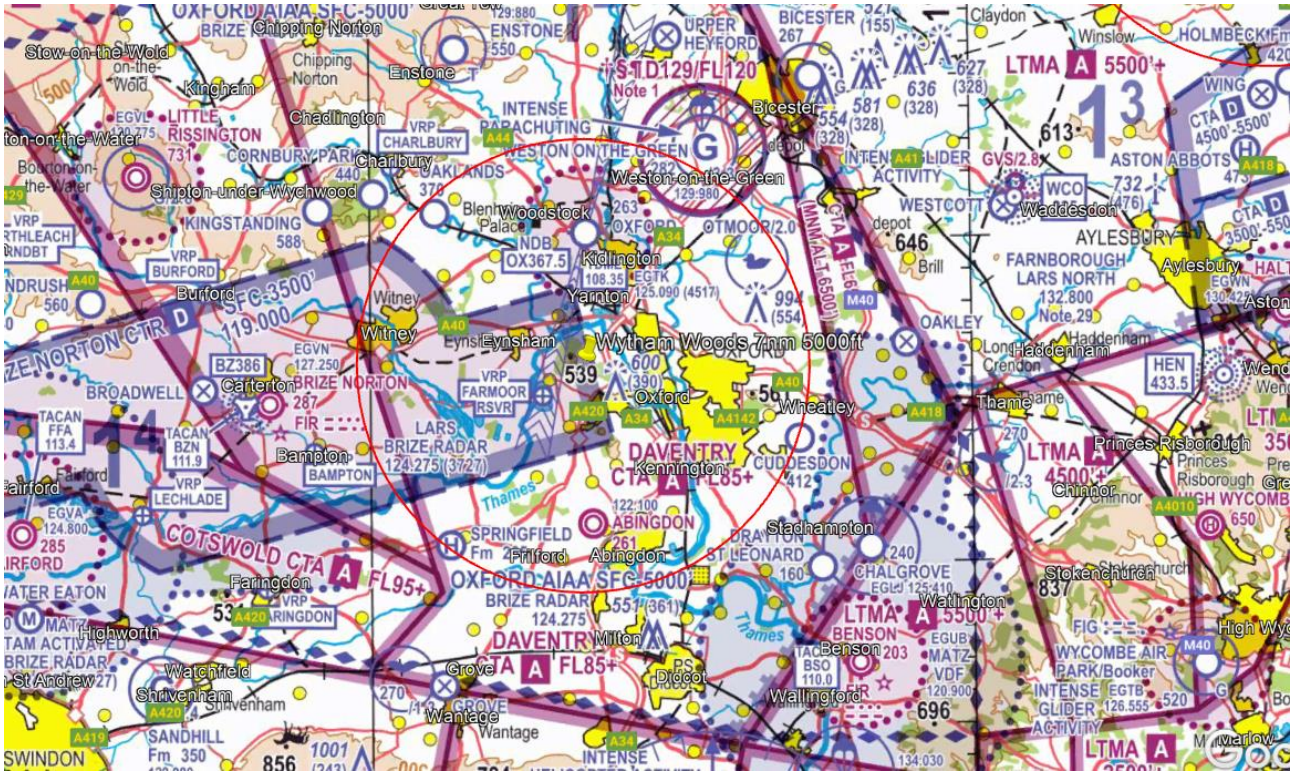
OXFORD AIAA SFC-5000'
BRIZE Chipping Norton
Great Tew
129.880
ENSTONE
550
UPPER HEYFORD
BICESTER
267
527 (155)
Claydon
Winslow
HOLMBECK
Stow-on-the-Wold
Stow-on-the-Wold
Kingham
Chipping Norton
Enstone
S TD129/FL120
Note 1
Bicester
636 (328)
627 (328)
LTMA A 5500'+
13
EGVL
LITTLE RISSINGTON
731
Chadlington
VRP CHARLBURY
A44
INTENSE PARACHUTING
WESTON ON THE GREEN
G
581 (328)
554 (328)
613
WING
CTA D 4500'-5500'
Bourton-on-the-Water
Bourton-on-the-Water
CORNBURY PARK
Charlbury
440
OAKLANDS
370
282
Weston-on-the-Green
129.980
depot
INTENSE GLIDER ACTIVITY
A41
GVS/2.8
ASTON ABBOTS
A418
473
Shipton-under-Wychwood
KINGSTANDING
588
Blenheim Palace
Woodstock
263
OXFORD
A34
OTMOOR/2.0
CTA A FL65 (MNM ALT 6500')
WESTCOTT
Waddesdon
WCO
732 (476)
CTA D 3500'-5500'
VRP NORTHLEACH
VRP BURFORD
A40
NDB OX367.5
Kidlington
108.35
EGTK
125.090 (4517)
depot
646
Brill
AYLESBURY
Aylesbury
HALT
WINDRUSH
560
Burford
SFC-3500'
119.000
Witney
Yarnton
994 (554)
M40
FARNBOROUGH LARS NORTH
132.800
Note 29
EGWN 130.42
Aston
BRIZE NORTON CTR D
Witney
A40
Eynsham
Eynsham
Wytham Woods 7nm 5000ft
OXFORD
OAKLEY
Long Crendon
Haddenham
Haddenham
HEN 433.5
BZ386
EGVN 127.250
BRIZE NORTON
287
539
600 (390)
56
A40
Wend
BROADWELL
Carterton
VRP FARMOOR RSVR
Oxford
A420
A34
A4142
Wheatley
A418
Thame
Thame
LTI
TACAN FFA 113.4
14
FIR
LARS BRIZE RADAR
124.275 (3727)
DAVENTRY CTA A FL85+
Kennington
CUDDESDON
412
270
LTMA A 4500'+
Princes Risborough
Princes Risborough
350
Pre
TACAN BZN 111.9
Bampton
BAMPTON
/2.3
Chinnor
HIGH WYCOMB
Fairford
VRP LECHLADE
Thames
122.100
ABINGDON
A4010
650
EGVA 124.800
285
FAIRFORD
COTSWOLD CTA A FL95+
SPRINGFIELD
Fm
261
Frilford
Abingdon
Stadhampton
DRAYTON ST LEONARD
160
240
CHALGROVE
EGLJ 125.410
Stokenchurch
837
WATER EATON
Faringdon
OXFORD AIAA SFC-5000'
BRIZE RADAR 124.275
551 (361)
Watlington
LTMA A 5500'+
M MATZ ACTIVE BRIZE RADAR
Highworth
53
VRP FARINGDON
A420
DAVENTRY CTA A FL85+
Milton
Thames
BENSON
Benson
203
EGUB MATZ VDF 120.900
FIG
WYCOMBE AIR PARK/Booker
EGTB 126.555
M40
High Wyc
St Andrew
27)
Watchfield
Shrivenham
Shrivenham
270
Grove
GROVE
/113
Wantage
Wantage
PS
Didcot
TACAN BSO 110.0
Wallingford
INTENSE GLIDER ACTIVITY
520
LTMA A
Marlow
SWINDON
A419
A420
SANDHILL
Fm 350
856
1001 (4
A34
INTENSE
696
134.030